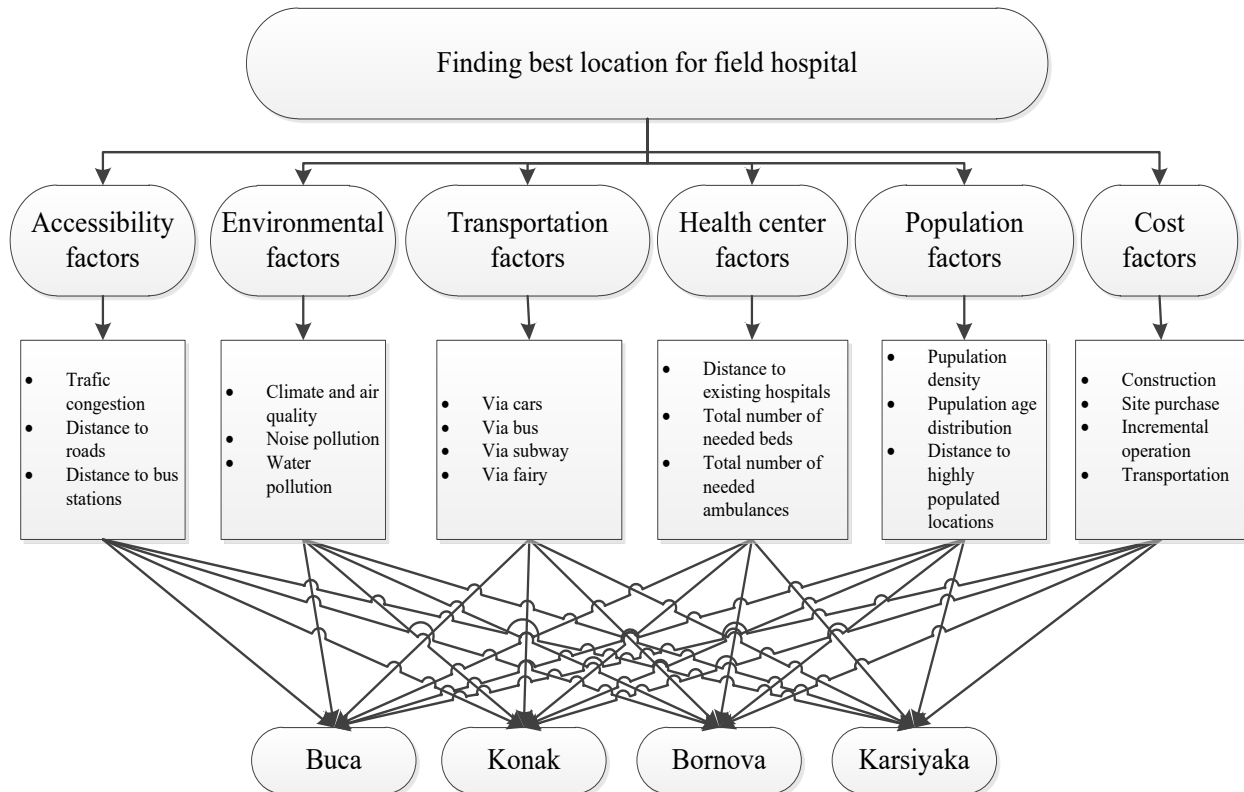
Finding best location for field hospital

Accessibility factors

Environmental factors

Transportation factors

Health center factors

Population factors

Cost factors

- Trafic congestion
- Distance to roads
- Distance to bus stations

- Climate and air quality
- Noise pollution
- Water pollution

- Via cars
- Via bus
- Via subway
- Via fairy

- Distance to existing hospitals
- Total number of needed beds
- Total number of needed ambulances

- Pupulation density
- Pupulation age distribution
- Distance to highly populated locations

- Construction
- Site purchase
- Incremental operation
- Transportation

Buca

Konak

Bornova

Karsiyaka